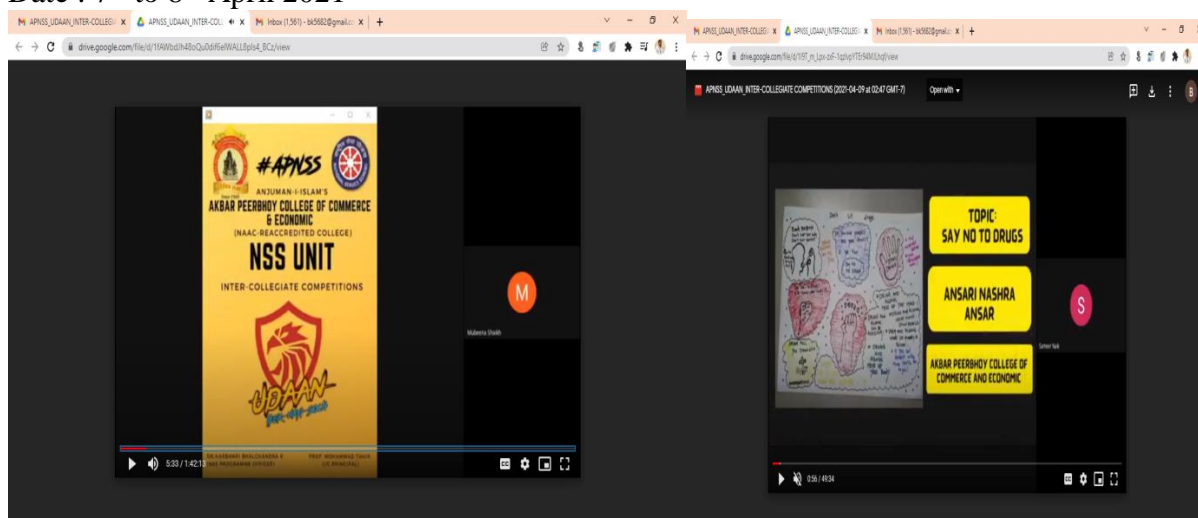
Date : 7th to 8th April 2021

APNSS_UDAAN_INTER-COLLEGI x APNSS_UDAAN_INTER-COLL x Inbox (1,561) - bk5682@gmail.c x +

drive.google.com/file/d/1fAWbdJh48oQu0dif6elWALL8pls4_BCz/view

#APNSS

ANJUMAN-I-ISLAM'S
AKBAR PEERBHOY COLLEGE OF COMMERCE & ECONOMIC
(NAAC-REACCREDITED COLLEGE)

NSS UNIT

INTER-COLLEGIATE COMPETITIONS

UDAAN

DR. KASBINNI BHALCHANDRA K (NSS PROGRAMME OFFICER)

PROF. MOHAMMAD TAHIR (I/C PRINCIPAL)

5:33 / 1:42:13

M

Mubeena Shaikh

APNSS_UDAAN_INTER-COLLEGI x APNSS_UDAAN_INTER-COLL x Inbox (1,561) - bk5682@gmail.c x +

drive.google.com/file/d/19T_m_Lpx-zxF-1qzlvpYTz94MUhqf/view

APNSS_UDAAN_INTER-COLLEGIATE COMPETITIONS (2021-04-09 at 02:47 GMT-7)

Open with

TOPIC:
SAY NO TO DRUGS

ANSARI NASHRA ANSAR

AKBAR PEERBHOY COLLEGE OF COMMERCE AND ECONOMIC

S

Sameer Naik

0:56 / 49:34